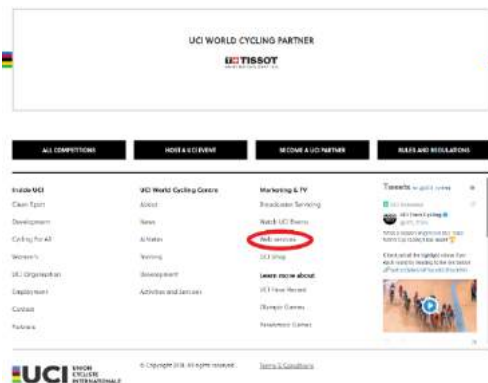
UCI WORLD CYCLING PARTNER

TISSOT

ALL COMPETITIONS

HOST A UCI EVENT

BECOME A UCI PARTNER

RULES AND REGULATIONS

Inside UCI

Clean Sport

Development

Cycling For All

Women's

UCI Organisation

Employment

Contact

Partners

UCI World Cycling Centre

About

News

Athletes

Training

Development

Activities and Services

Marketing & TV

Broadcaster Servicing

Watch UCI Events

Web services

UCI Shop

Learn more about

UCI Hour Record

Olympic Games

Paralympic Games

Tweets by @UCI_cycling

UCI Track Cycling

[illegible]

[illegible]

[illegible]

UCI UNION CYCLISTE INTERNATIONALE

© Copyright 2018. All rights reserved.

Terms & Conditions